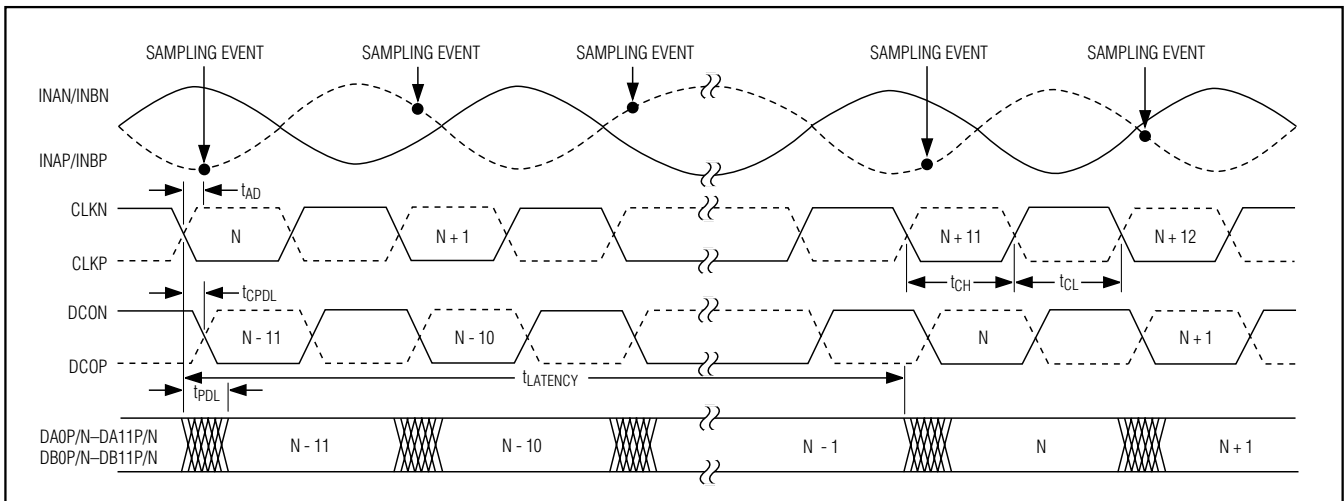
SAMPLING EVENT
SAMPLING EVENT
SAMPLING EVENT
SAMPLING EVENT
SAMPLING EVENT

INAN/INBN
INAP/INBP

$t_{AD}$

CLKN
CLKP

N
N + 1
N + 11
N + 12

$t_{CH}$
$t_{CL}$

$t_{CPDL}$

DCON
DCOP

N - 11
N - 10
N
N + 1

$t_{PDL}$
$t_{LATENCY}$

DA0P/N–DA11P/N
DB0P/N–DB11P/N

N - 11
N - 10
N - 1
N
N + 1